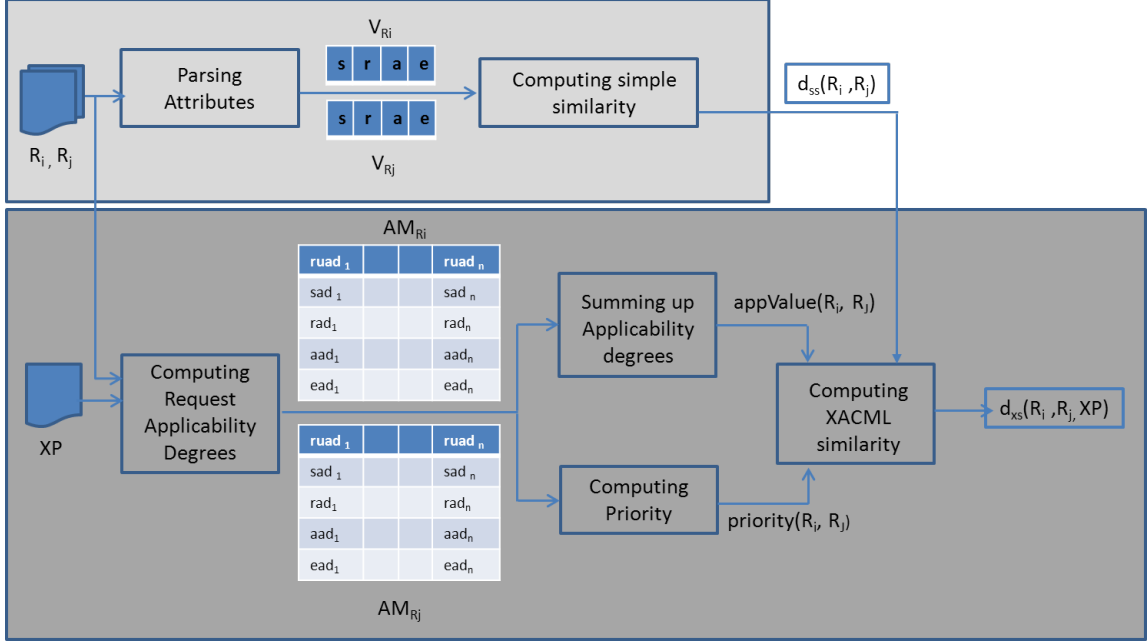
$R_i$ , $R_j$

Parsing Attributes

$V_{Ri}$

| s | r | a | e |
|---|---|---|---|

| s | r | a | e |
|---|---|---|---|

$V_{Rj}$

Computing simple similarity

$d_{ss}(R_i, R_j)$

$AM_{Ri}$

| ruad $_1$ | | | ruad $_n$ |
|---|---|---|---|
| sad $_1$ | | | sad $_n$ |
| rad$_1$ | | | rad$_n$ |
| aad$_1$ | | | aad$_n$ |
| ead$_1$ | | | ead$_n$ |

XP

Computing Request Applicability Degrees

| ruad $_1$ | | | ruad $_n$ |
|---|---|---|---|
| sad $_1$ | | | sad $_n$ |
| rad$_1$ | | | rad$_n$ |
| aad$_1$ | | | aad$_n$ |
| ead$_1$ | | | ead$_n$ |

$AM_{Rj}$

Summing up Applicability degrees

appValue($R_i$, $R_j$)

Computing Priority

priority($R_i$, $R_J$)

Computing XACML similarity

$d_{xs}(R_i, R_j, XP)$